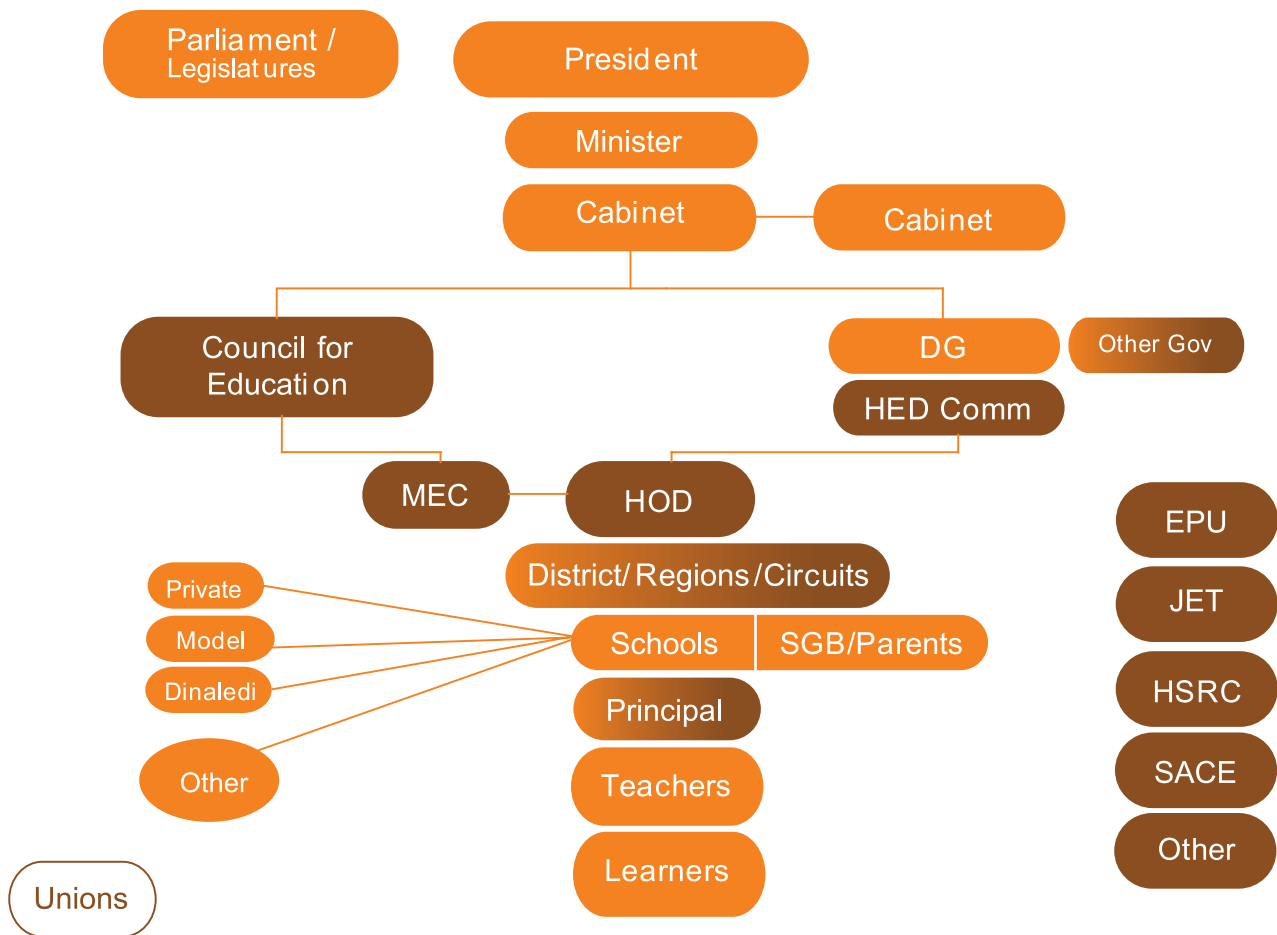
Parliament / Legislatures

President

Minister

Cabinet

Cabinet

Council for Education

DG

Other Gov

HED Comm

MEC

HOD

EPU

JET

HSRC

SACE

Other

District/ Regions/Circuits

Private

Model

Dinaledi

Other

Schools

SGB/Parents

Principal

Teachers

Learners

Unions